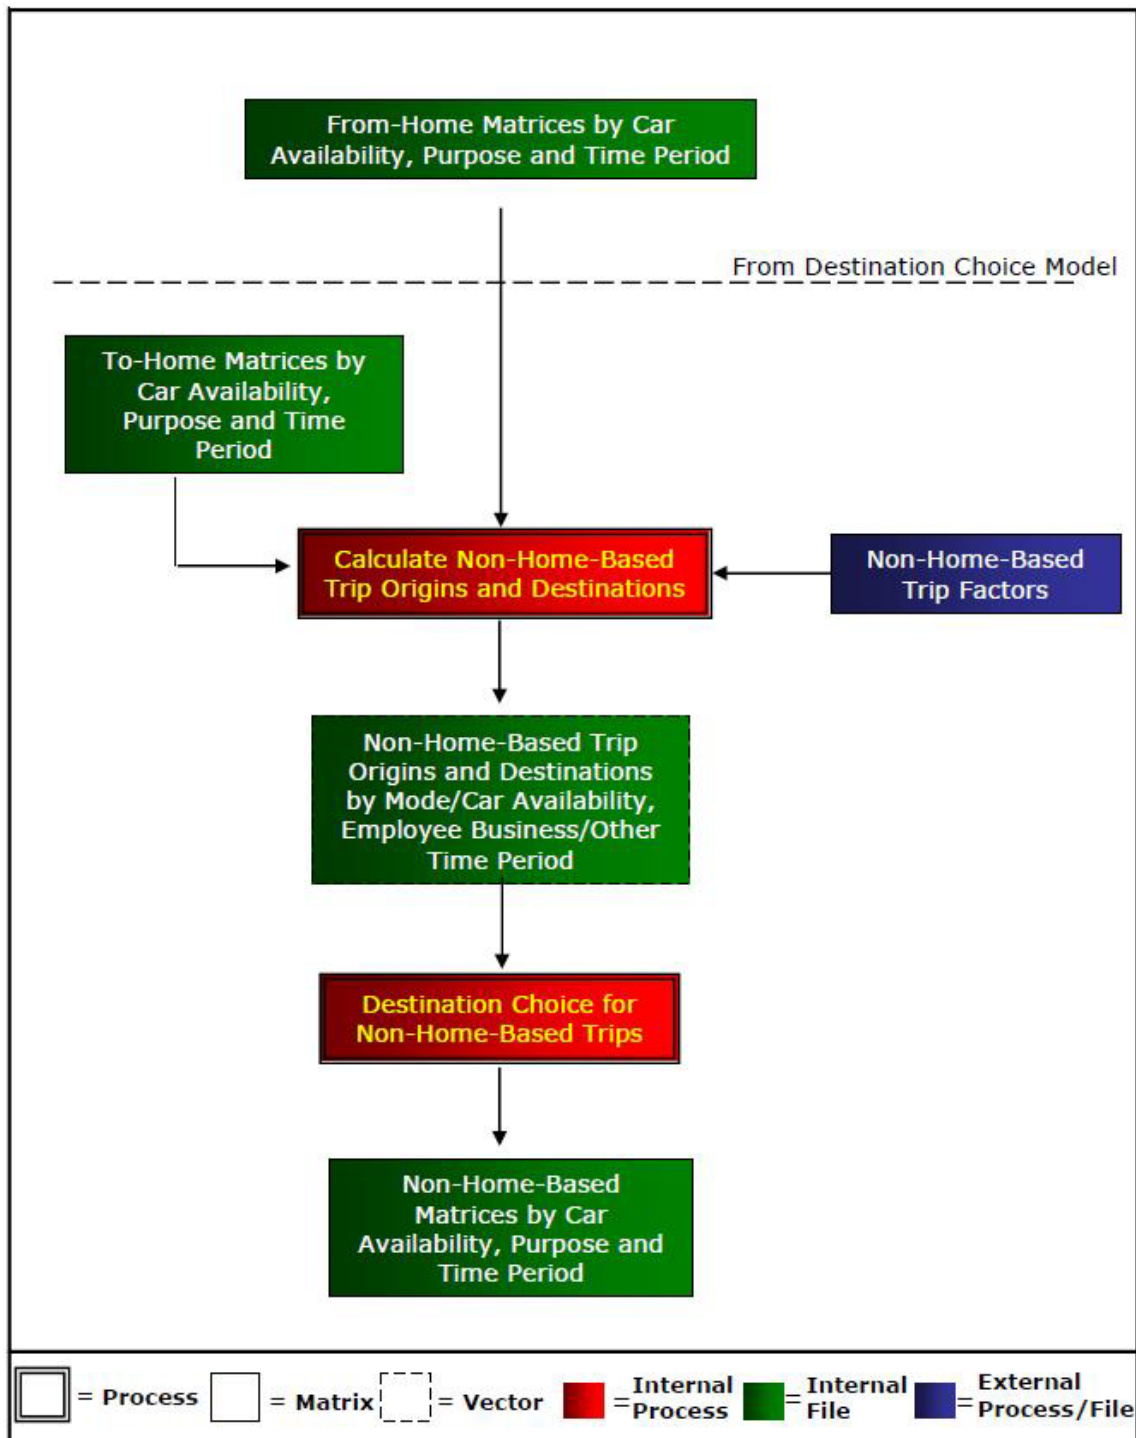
From-Home Matrices by Car Availability, Purpose and Time Period

From Destination Choice Model

To-Home Matrices by Car Availability, Purpose and Time Period

Calculate Non-Home-Based Trip Origins and Destinations

Non-Home-Based Trip Factors

Non-Home-Based Trip Origins and Destinations by Mode/Car Availability, Employee Business/Other Time Period

Destination Choice for Non-Home-Based Trips

Non-Home-Based Matrices by Car Availability, Purpose and Time Period

= Process = Matrix = Vector = Internal Process = Internal File = External Process/File